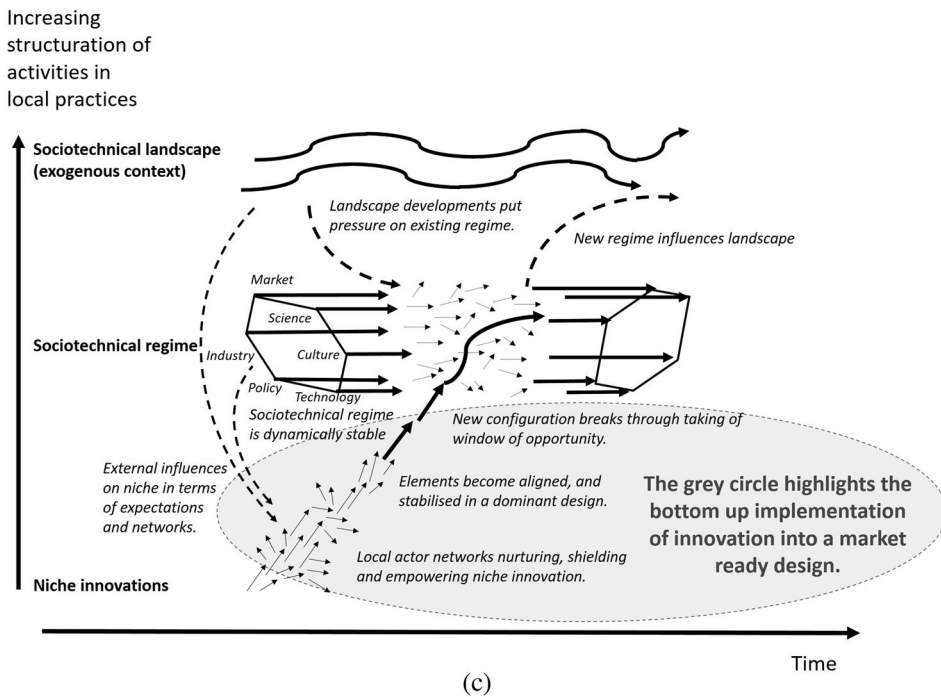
Increasing structuration of activities in local practices

Sociotechnical landscape (exogenous context)

Landscape developments put pressure on existing regime.

New regime influences landscape

Market

Science

Sociotechnical regime

Industry

Culture

Policy

Technology

Sociotechnical regime is dynamically stable

New configuration breaks through taking of window of opportunity.

External influences on niche in terms of expectations and networks.

Elements become aligned, and stabilised in a dominant design.

The grey circle highlights the bottom up implementation of innovation into a market ready design.

Local actor networks nurturing, shielding and empowering niche innovation.

Niche innovations

Time

(c)